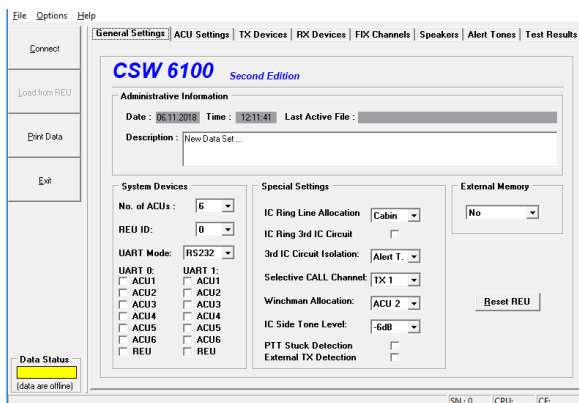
File Options Help

Connect

Load from REU

Print Data

Exit

Data Status
(data are offline)

General Settings | ACU Settings | TX Devices | RX Devices | FIX Channels | Speakers | Alert Tones | Test Results

CSW 6100 Second Edition

Administrative Information

Date : 06.11.2018 Time : 12:11:41 Last Active File :

Description : New Data Set ...

System Devices

No. of ACUs : 6

REU ID: 0

UART Mode: RS232

UART 0:
ACU1
ACU2
ACU3
ACU4
ACU5
ACU6
REU

UART 1:
ACU1
ACU2
ACU3
ACU4
ACU5
ACU6
REU

Special Settings

IC Ring Line Allocation Cabin

IC Ring 3rd IC Circuit

3rd IC Circuit Isolation: Alert T.

Selective CALL Channel: TX 1

Winchman Allocation: ACU 2

IC Side Tone Level: -6dB

PTT Stuck Detection

External TX Detection

External Memory

No

Reset REU

SN : 0 CPU: CF: